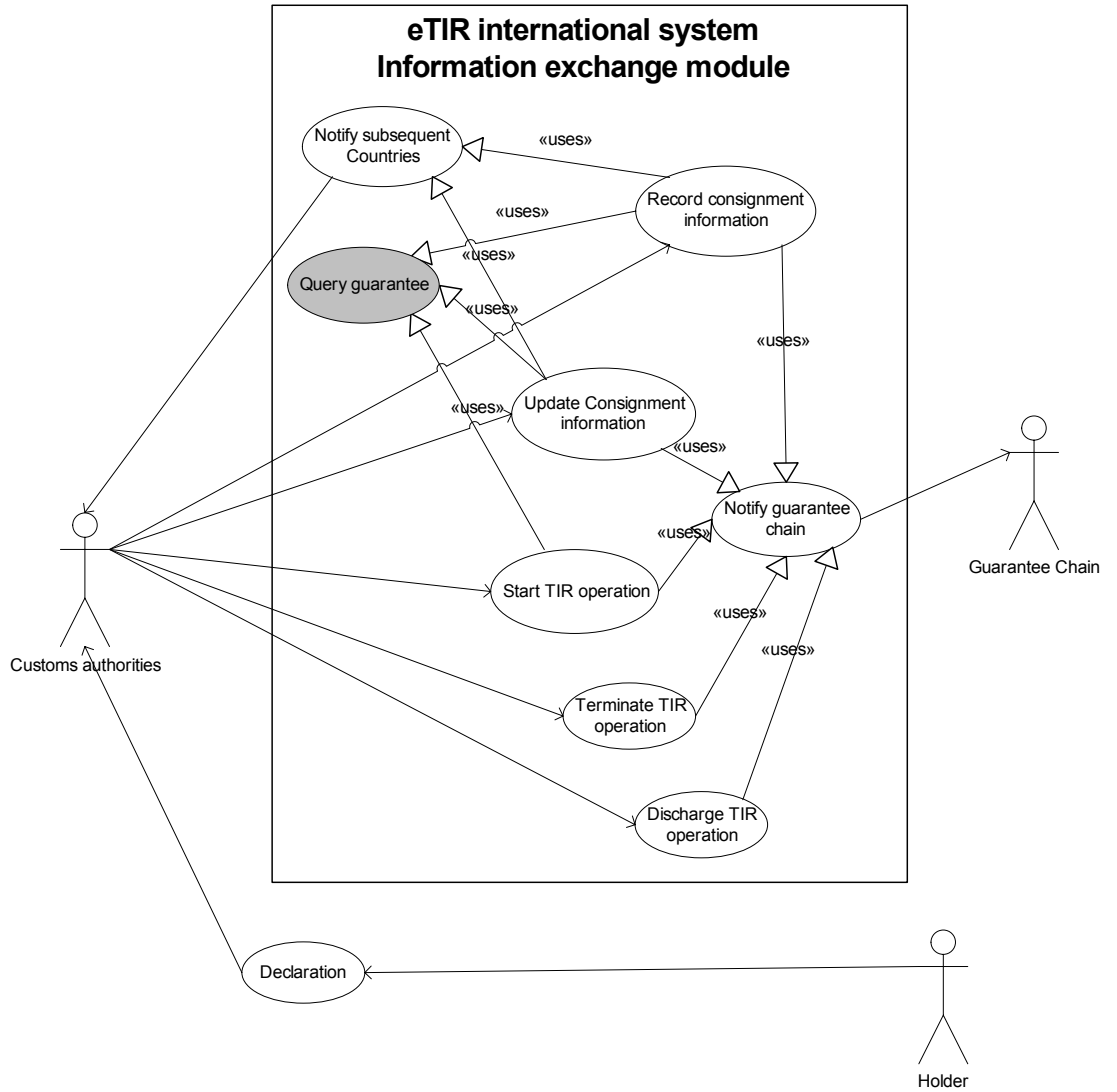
eTIR international system
Information exchange module

Notify subsequent Countries

«uses»

Record consignment information

«uses»

«uses»

Query guarantee

«uses»

«uses»

«uses»

Update Consignment information

«uses»

Notify guarantee chain

«uses»

Start TIR operation

«uses»

«uses»

Terminate TIR operation

Discharge TIR operation

Guarantee Chain

Customs authorities

Declaration

Holder